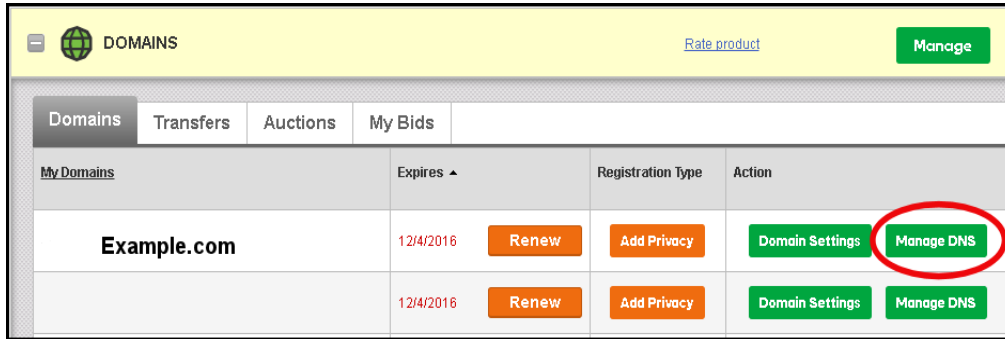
DOMAINS

Rate product

Manage

Domains | Transfers | Auctions | My Bids

| My Domains | Expires ▲ | | Registration Type | Action | |
|---|---|---|---|---|---|
| Example.com | 12/4/2016 | Renew | Add Privacy | Domain Settings | Manage DNS |
| | 12/4/2016 | Renew | Add Privacy | Domain Settings | Manage DNS |